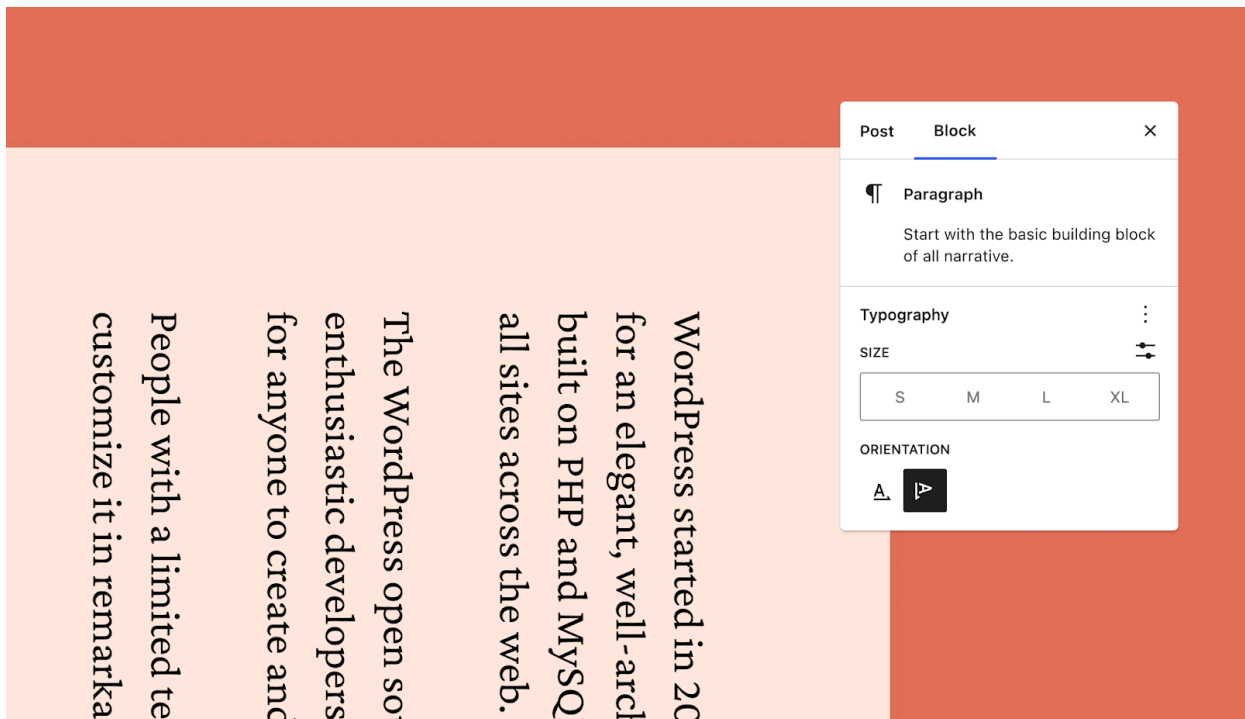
WordPress started in 20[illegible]
for an elegant, well-arch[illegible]
built on PHP and MySQ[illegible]
all sites across the web.

The WordPress open so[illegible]
enthusiastic developers
for anyone to create and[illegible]

People with a limited te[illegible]
customize it in remarka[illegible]

Post
Block
×
¶
Paragraph
Start with the basic building block of all narrative.
Typography
⋮
SIZE
S
M
L
XL
ORIENTATION